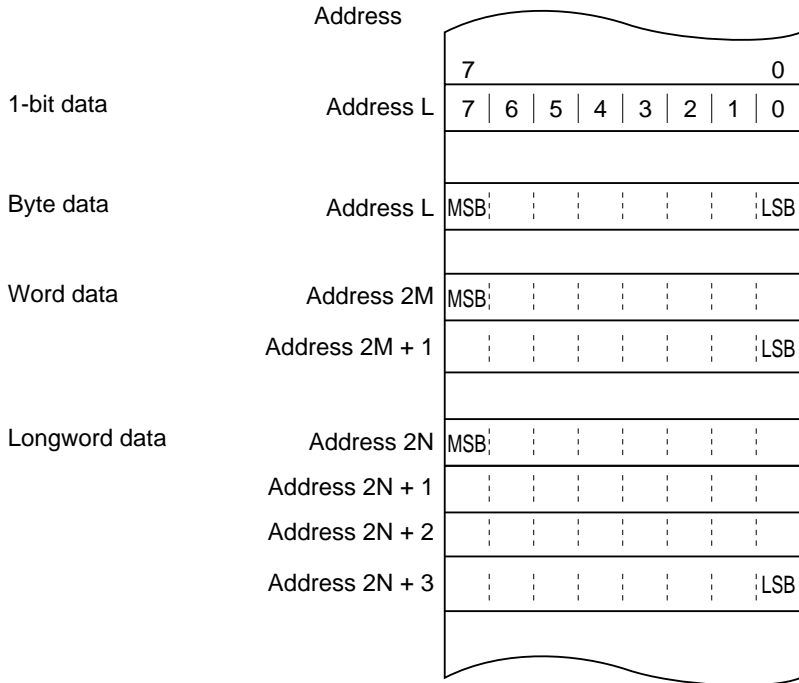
Address

7 0

1-bit data Address L 7 6 5 4 3 2 1 0

Byte data Address L MSB LSB

Word data Address 2M MSB

Address 2M + 1 LSB

Longword data Address 2N MSB

Address 2N + 1

Address 2N + 2

Address 2N + 3 LSB